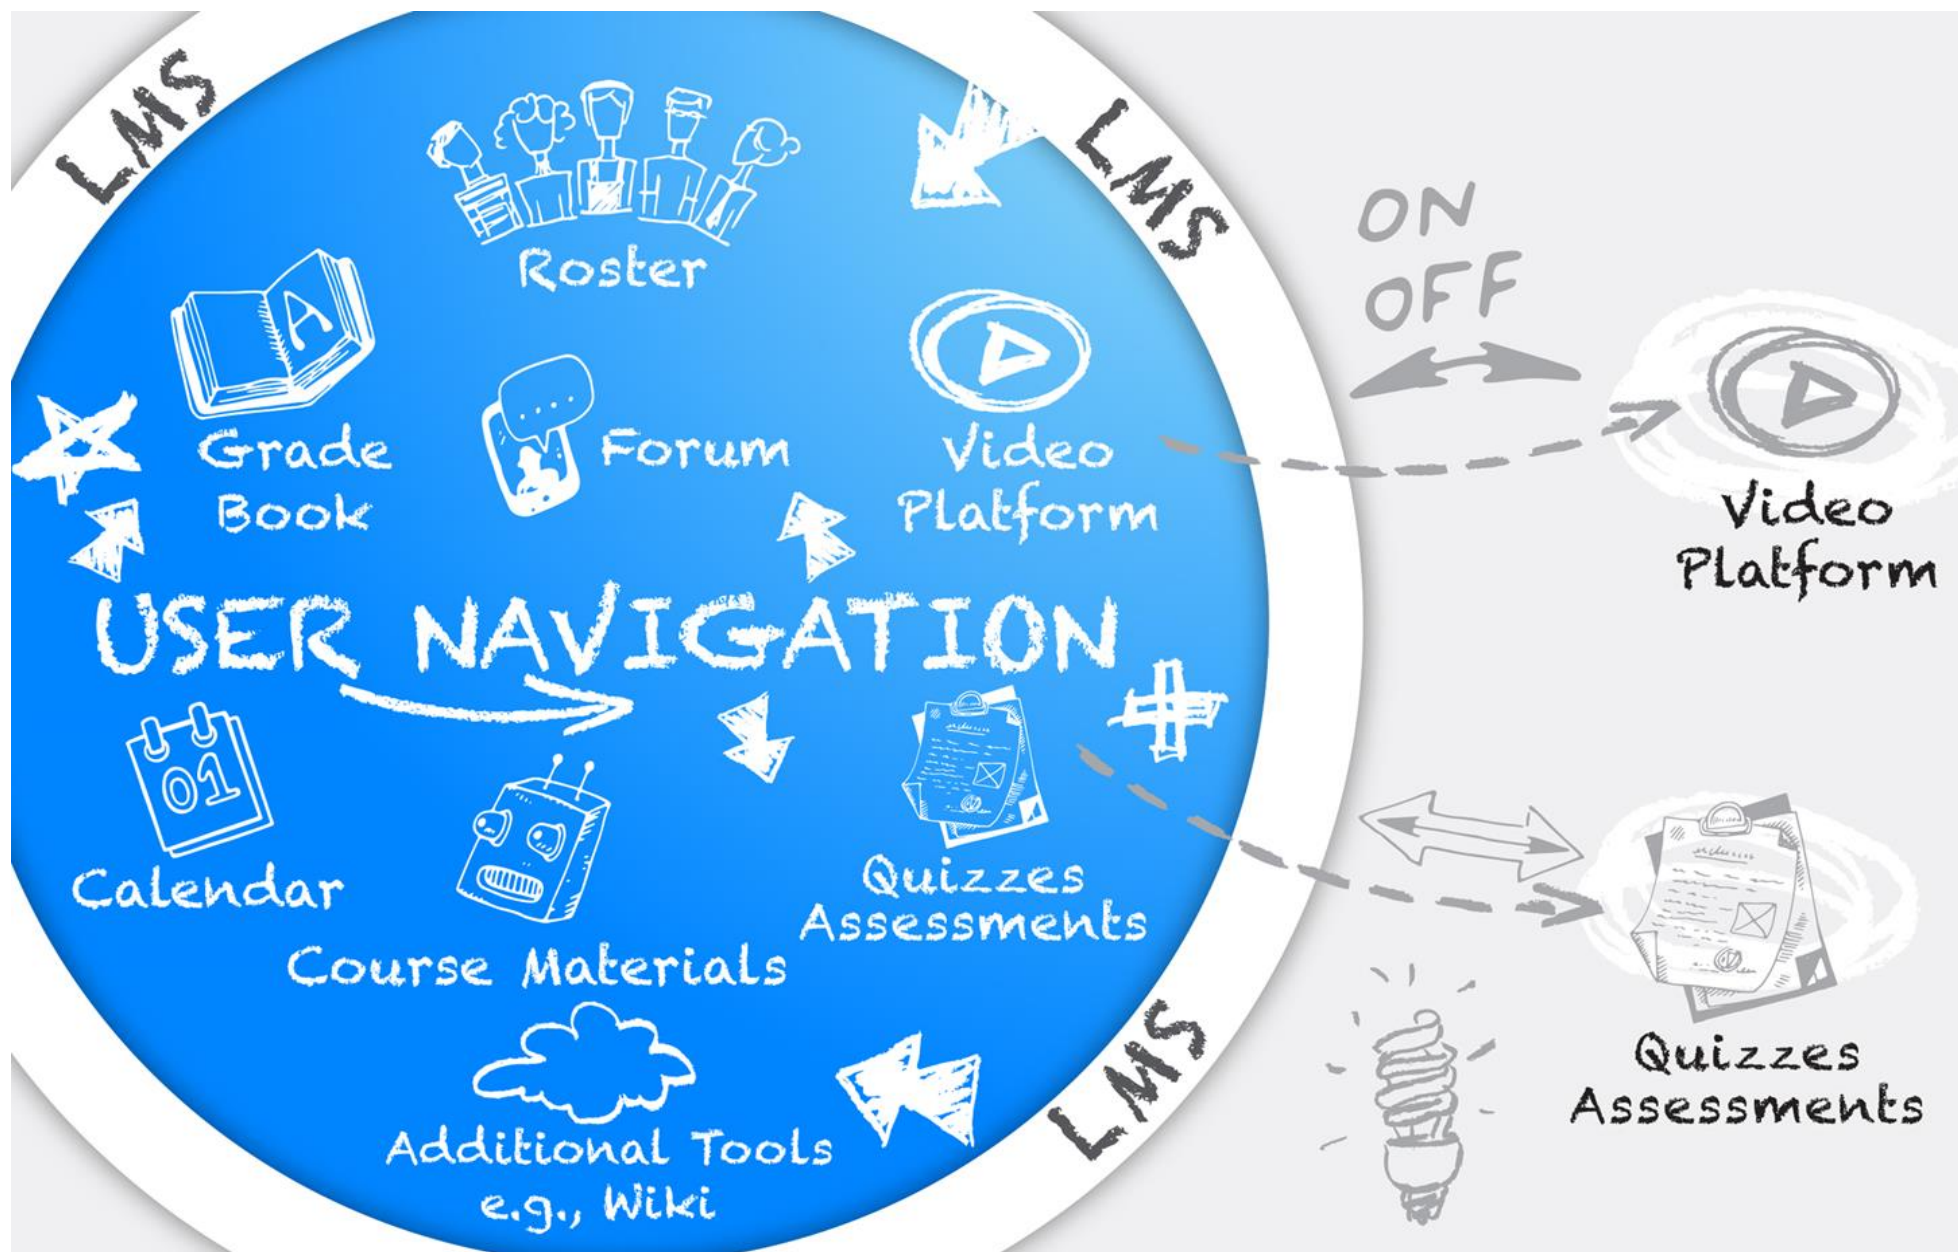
LMS

LMS

Roster

ON
OFF

Grade Book

Forum

Video Platform

Video Platform

USER NAVIGATION

A

01

Calendar

Course Materials

Quizzes Assessments

Quizzes Assessments

LMS

Additional Tools e.g., Wiki